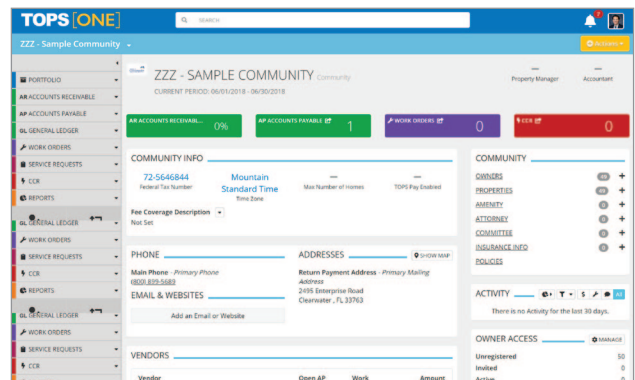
TOPS [ONE]

SEARCH

ZZZ - Sample Community

ACTIONS

PORTFOLIO
AR ACCOUNTS RECEIVABLE
AP ACCOUNTS PAYABLE
GL GENERAL LEDGER
WORK ORDERS
SERVICE REQUESTS
CCR
REPORTS
GL GENERAL LEDGER
WORK ORDERS
SERVICE REQUESTS
CCR
REPORTS
GL GENERAL LEDGER
WORK ORDERS
SERVICE REQUESTS
CCR

ZZZ - SAMPLE COMMUNITY Community
CURRENT PERIOD: 06/01/2018 - 06/30/2018

—
Property Manager

—
Accountant

AR ACCOUNTS RECEIVAB... 0%

AP ACCOUNTS PAYABLE 1

WORK ORDERS 0

CCR 0

COMMUNITY INFO

72-5646844
Federal Tax Number

Mountain Standard Time
Time Zone

—
Max Number of Homes

—
TOPS Pay Enabled

Fee Coverage Description
Not Set

PHONE

Main Phone - Primary Phone
(800) 899-5689

EMAIL & WEBSITES

Add an Email or Website

ADDRESSES

SHOW MAP

Return Payment Address - Primary Mailing Address
2495 Enterprise Road
Clearwater , FL 33763

VENDORS

Vendor
Open AP
Work
Amount

COMMUNITY

OWNERS 49
PROPERTIES 49
AMENITY 0
ATTORNEY 0
COMMITTEE 0
INSURANCE INFO 0
POLICIES

ACTIVITY

All

There is no Activity for the last 30 days.

OWNER ACCESS

MANAGE

Unregistered 50
Invited 0
Active 0